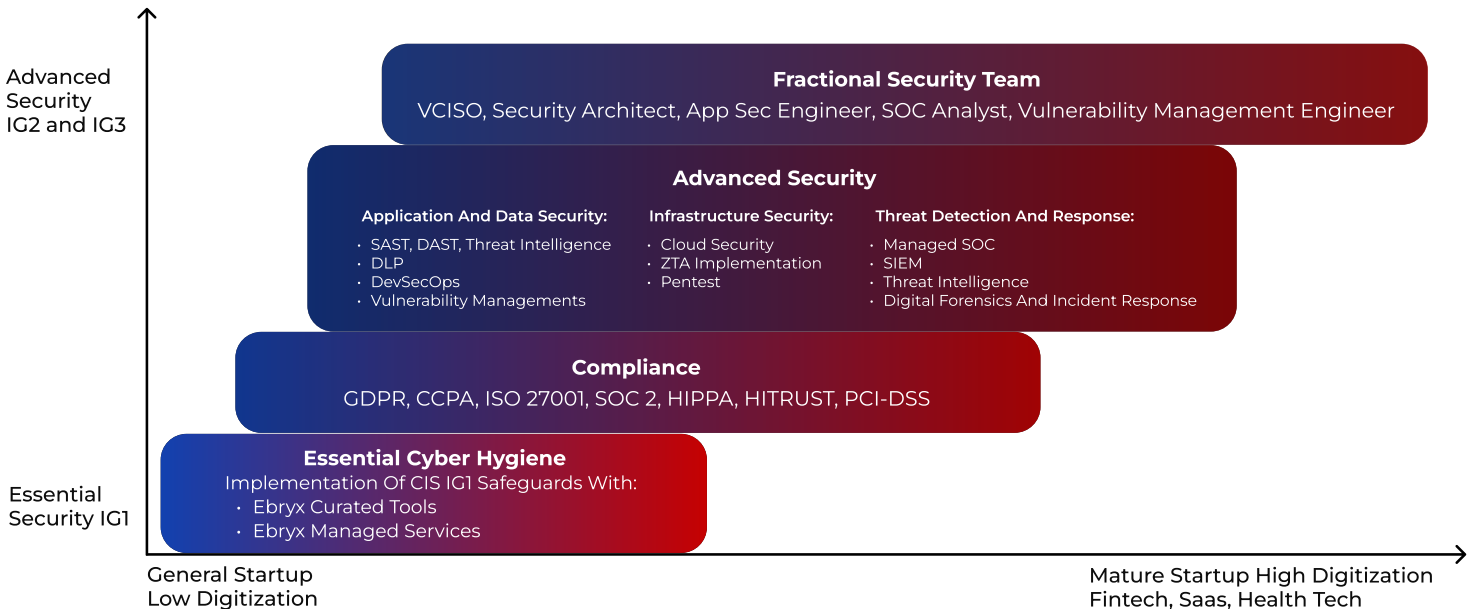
Advanced Security IG2 and IG3

Fractional Security Team
VCISO, Security Architect, App Sec Engineer, SOC Analyst, Vulnerability Management Engineer

Advanced Security

Application And Data Security:
• SAST, DAST, Threat Intelligence
• DLP
• DevSecOps
• Vulnerability Managements

Infrastructure Security:
• Cloud Security
• ZTA Implementation
• Pentest

Threat Detection And Response:
• Managed SOC
• SIEM
• Threat Intelligence
• Digital Forensics And Incident Response

Compliance
GDPR, CCPA, ISO 27001, SOC 2, HIPPA, HITRUST, PCI-DSS

Essential Security IG1

Essential Cyber Hygiene
Implementation Of CIS IG1 Safeguards With:
• Ebryx Curated Tools
• Ebryx Managed Services

General Startup
Low Digitization

Mature Startup High Digitization
Fintech, Saas, Health Tech